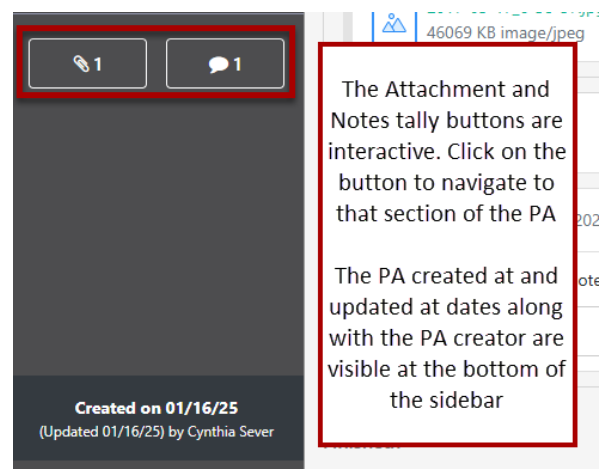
1

1

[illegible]
46069 KB image/jpeg

The Attachment and Notes tally buttons are interactive. Click on the button to navigate to that section of the PA

The PA created at and updated at dates along with the PA creator are visible at the bottom of the sidebar

202

ote

Created on 01/16/25
(Updated 01/16/25) by Cynthia Sever